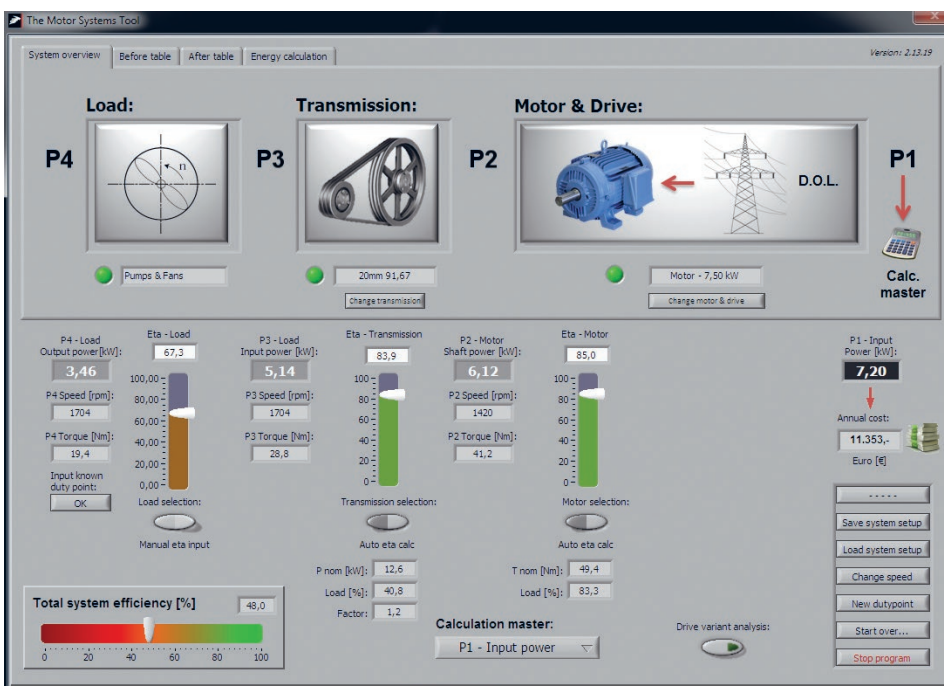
The Motor Systems Tool

System overview | Before table | After table | Energy calculation

Version: 2.13.19

Load:

Transmission:

Motor & Drive:

P4

P3

P2

P1

n

D.O.L.

Calc. master

Pumps & Fans

20mm 91,67

Change transmission

Motor - 7,50 kW

Change motor & drive

P4 - Load Output power [kW]:
3,46
P4 Speed [rpm]:
1704
P4 Torque [Nm]:
19,4
Input known duty point:
OK

Eta - Load
67,3
100,00
80,00
60,00
40,00
20,00
0,00
Load selection:
Manual eta input

P3 - Load Input power [kW]:
5,14
P3 Speed [rpm]:
1704
P3 Torque [Nm]:
28,8

Eta - Transmission
83,9
100
80
60
40
20
0
Transmission selection:
Auto eta calc

P nom [kW]: 12,6
Load [%]: 40,8
Factor: 1,2

P2 - Motor Shaft power [kW]:
6,12
P2 Speed [rpm]:
1420
P2 Torque [Nm]:
41,2

Eta - Motor
85,0
100
80
60
40
20
0
Motor selection:
Auto eta calc

T nom [Nm]: 49,4
Load [%]: 83,3

P1 - Input Power [kW]:
7,20
Annual cost:
11.353,-
Euro [€]

-----
Save system setup
Load system setup
Change speed
New dutypoint
Start over...
Stop program

Total system efficiency [%]
48,0
0 20 40 60 80 100

Calculation master:
P1 - Input power

Drive variant analysis: